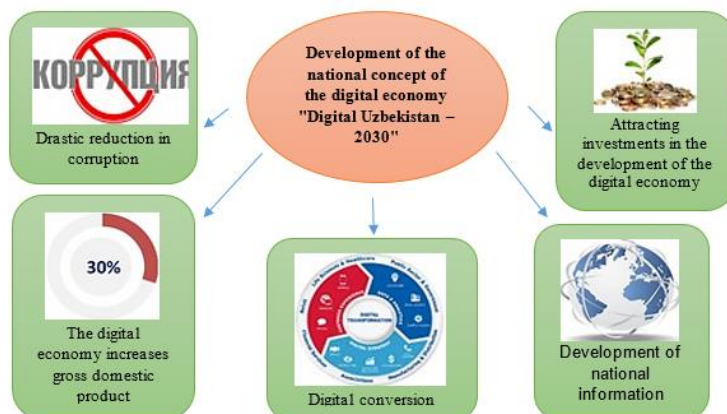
Development of the national concept of the digital economy "Digital Uzbekistan – 2030"

КОРРУПЦИЯ

Drastic reduction in corruption

Attracting investments in the development of the digital economy

30%

The digital economy increases gross domestic product

DIGITAL TRANSFORMATION

Digital conversion

Development of national information